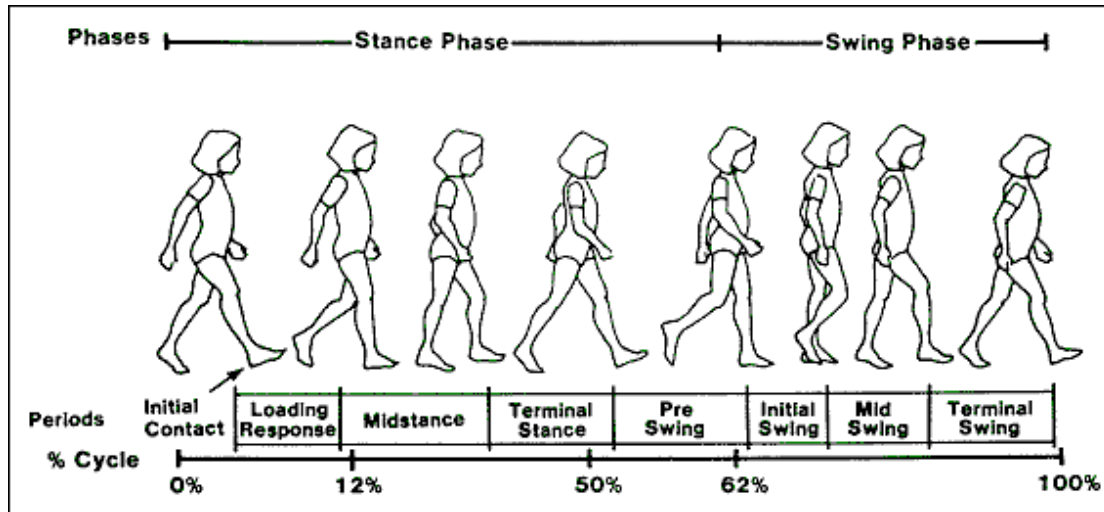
Phases Stance Phase Swing Phase

Periods

Initial Contact

| Loading Response | Midstance | Terminal Stance | Pre Swing | Initial Swing | Mid Swing | Terminal Swing |
|---|---|---|---|---|---|---|

% Cycle

0% 12% 50% 62% 100%